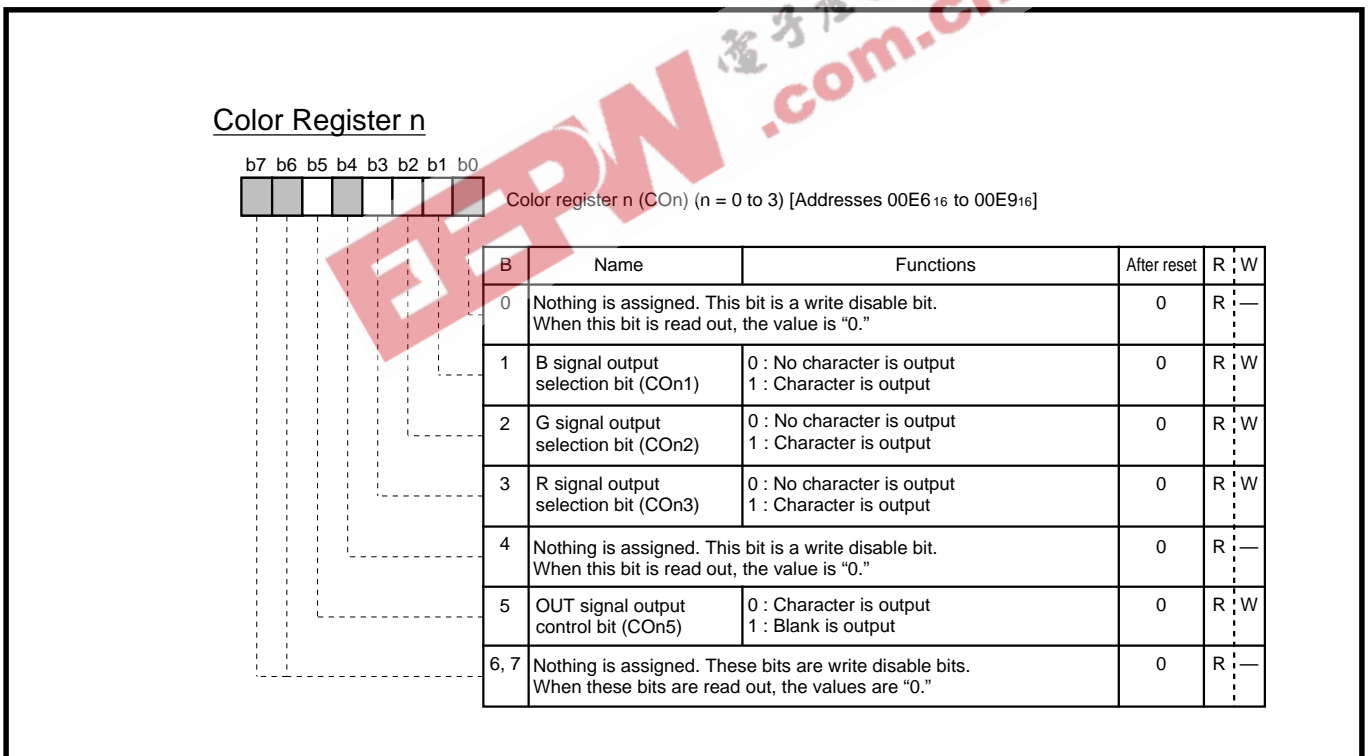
Color Register n

b7 b6 b5 b4 b3 b2 b1 b0

Color register n (COn) (n = 0 to 3) [Addresses 00E6$_{16}$ to 00E9$_{16}$]

| B | Name | Functions | After reset | R | W |
|---|---|---|---|---|---|
| 0 | Nothing is assigned. This bit is a write disable bit. When this bit is read out, the value is "0." | | 0 | R | — |
| 1 | B signal output selection bit (COn1) | 0 : No character is output<br>1 : Character is output | 0 | R | W |
| 2 | G signal output selection bit (COn2) | 0 : No character is output<br>1 : Character is output | 0 | R | W |
| 3 | R signal output selection bit (COn3) | 0 : No character is output<br>1 : Character is output | 0 | R | W |
| 4 | Nothing is assigned. This bit is a write disable bit. When this bit is read out, the value is "0." | | 0 | R | — |
| 5 | OUT signal output control bit (COn5) | 0 : Character is output<br>1 : Blank is output | 0 | R | W |
| 6, 7 | Nothing is assigned. These bits are write disable bits. When these bits are read out, the values are "0." | | 0 | R | — |

EEPW 電子產品世界 .com.cn